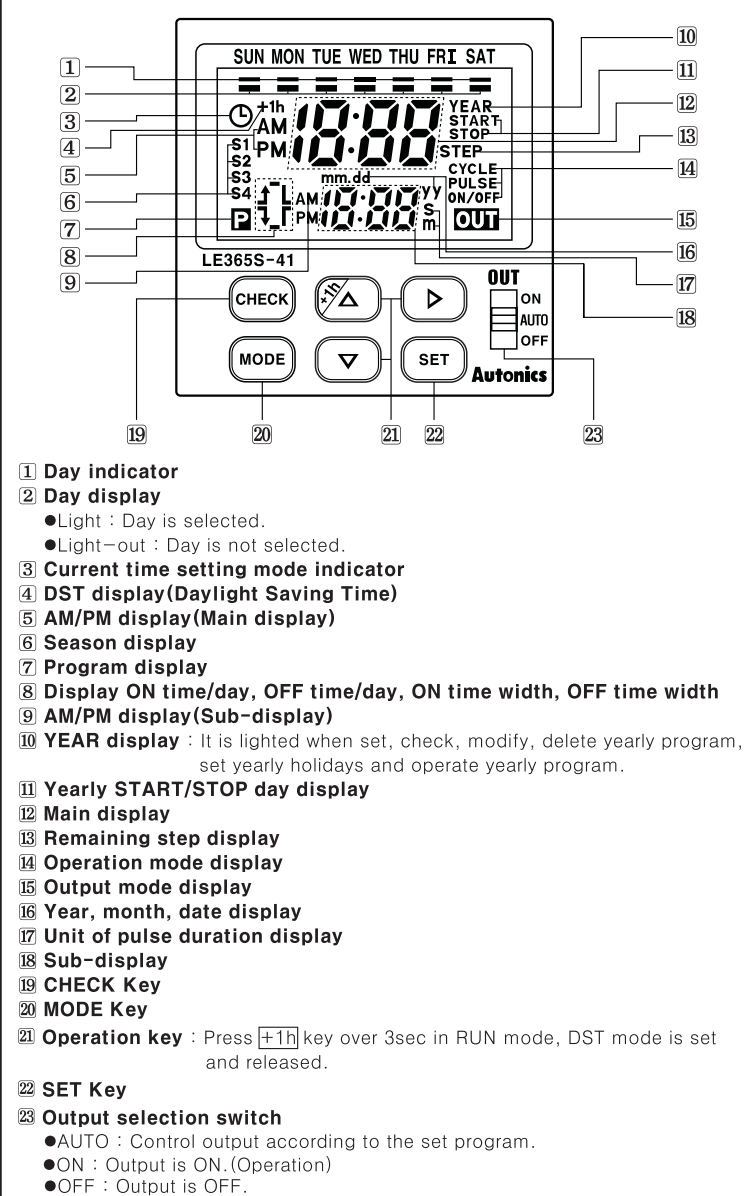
SUN MON TUE WED THU FRI SAT

1
2
3
4
5
6
7
8
9
10
11
12
13
14
15
16
17
18

+1h
AM
PM
18:88
YEAR
START
STOP
STEP
CYCLE
PULSE
ON/OFF
S1
S2
S3
S4
P
AM
PM
mm.dd
18:88
yy
S
m
OUT
LE365S-41
OUT
ON
AUTO
OFF
CHECK
+1h
MODE
SET
Autonics

19
20
21
22
23

1 Day indicator
2 Day display
●Light : Day is selected.
●Light-out : Day is not selected.
3 Current time setting mode indicator
4 DST display(Daylight Saving Time)
5 AM/PM display(Main display)
6 Season display
7 Program display
8 Display ON time/day, OFF time/day, ON time width, OFF time width
9 AM/PM display(Sub-display)
10 YEAR display : It is lighted when set, check, modify, delete yearly program, set yearly holidays and operate yearly program.
11 Yearly START/STOP day display
12 Main display
13 Remaining step display
14 Operation mode display
15 Output mode display
16 Year, month, date display
17 Unit of pulse duration display
18 Sub-display
19 CHECK Key
20 MODE Key
21 Operation key : Press +1h key over 3sec in RUN mode, DST mode is set and released.
22 SET Key
23 Output selection switch
●AUTO : Control output according to the set program.
●ON : Output is ON.(Operation)
●OFF : Output is OFF.